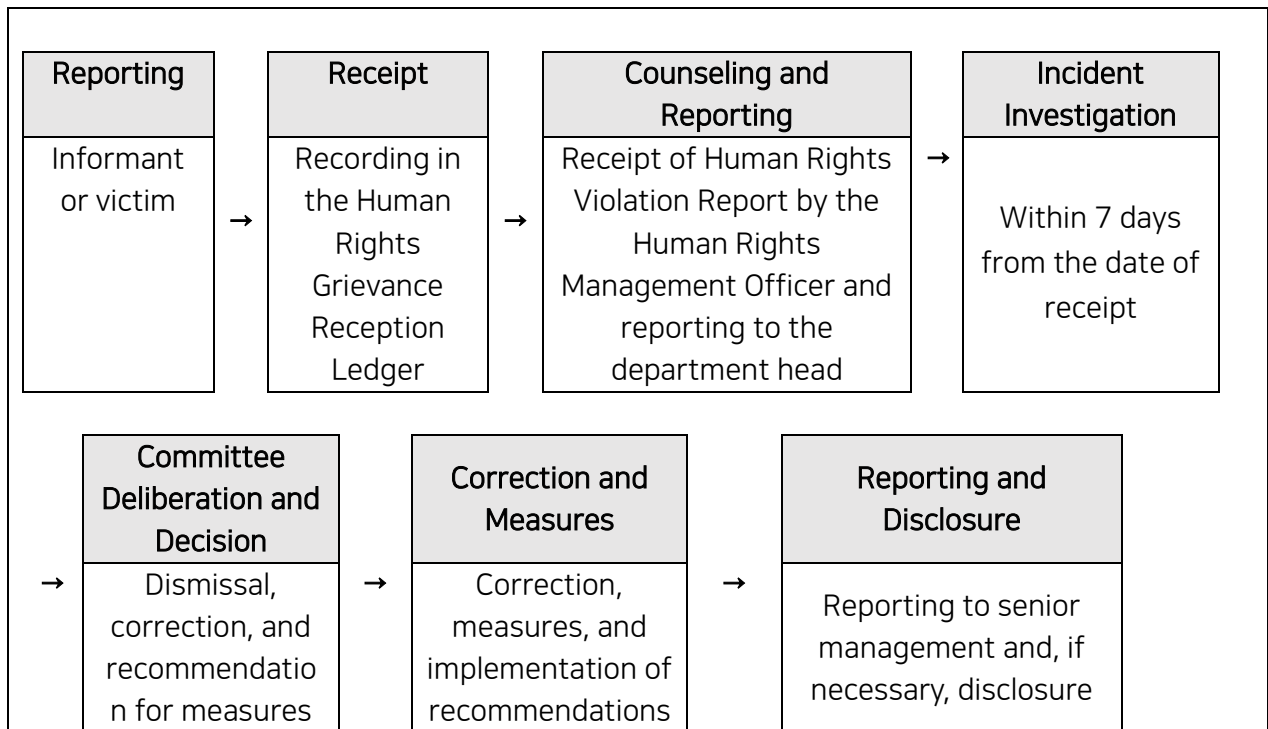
Reporting

Informant or victim

→

Receipt

Recording in the Human Rights Grievance Reception Ledger

→

Counseling and Reporting

Receipt of Human Rights Violation Report by the Human Rights Management Officer and reporting to the department head

→

Incident Investigation

Within 7 days from the date of receipt

→

Committee Deliberation and Decision

Dismissal, correction, and recommendation for measures

→

Correction and Measures

Correction, measures, and implementation of recommendations

→

Reporting and Disclosure

Reporting to senior management and, if necessary, disclosure